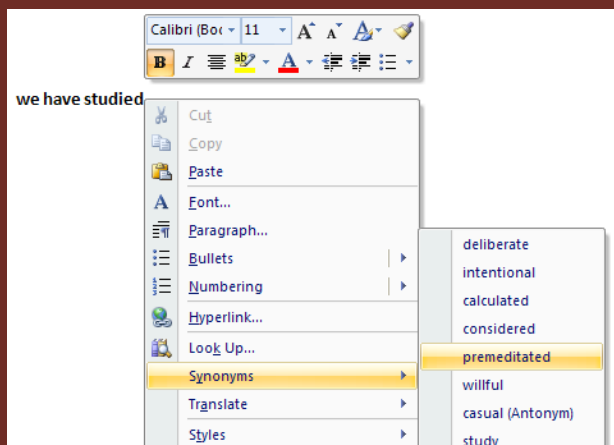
Calibri (Boc 11 A A
B I ab A

we have studied

Cut
Copy
Paste
Font...
Paragraph...
Bullets
Numbering
Hyperlink...
Look Up...
Synonyms
Translate
Styles

deliberate
intentional
calculated
considered
premeditated
willful
casual (Antonym)
study